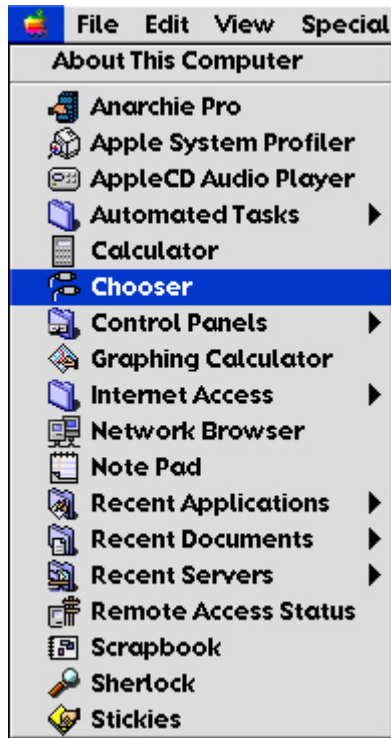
File Edit View Special
About This Computer
Anarchie Pro
Apple System Profiler
AppleCD Audio Player
Automated Tasks
Calculator
Chooser
Control Panels
Graphing Calculator
Internet Access
Network Browser
Note Pad
Recent Applications
Recent Documents
Recent Servers
Remote Access Status
Scrapbook
Sherlock
Stickies